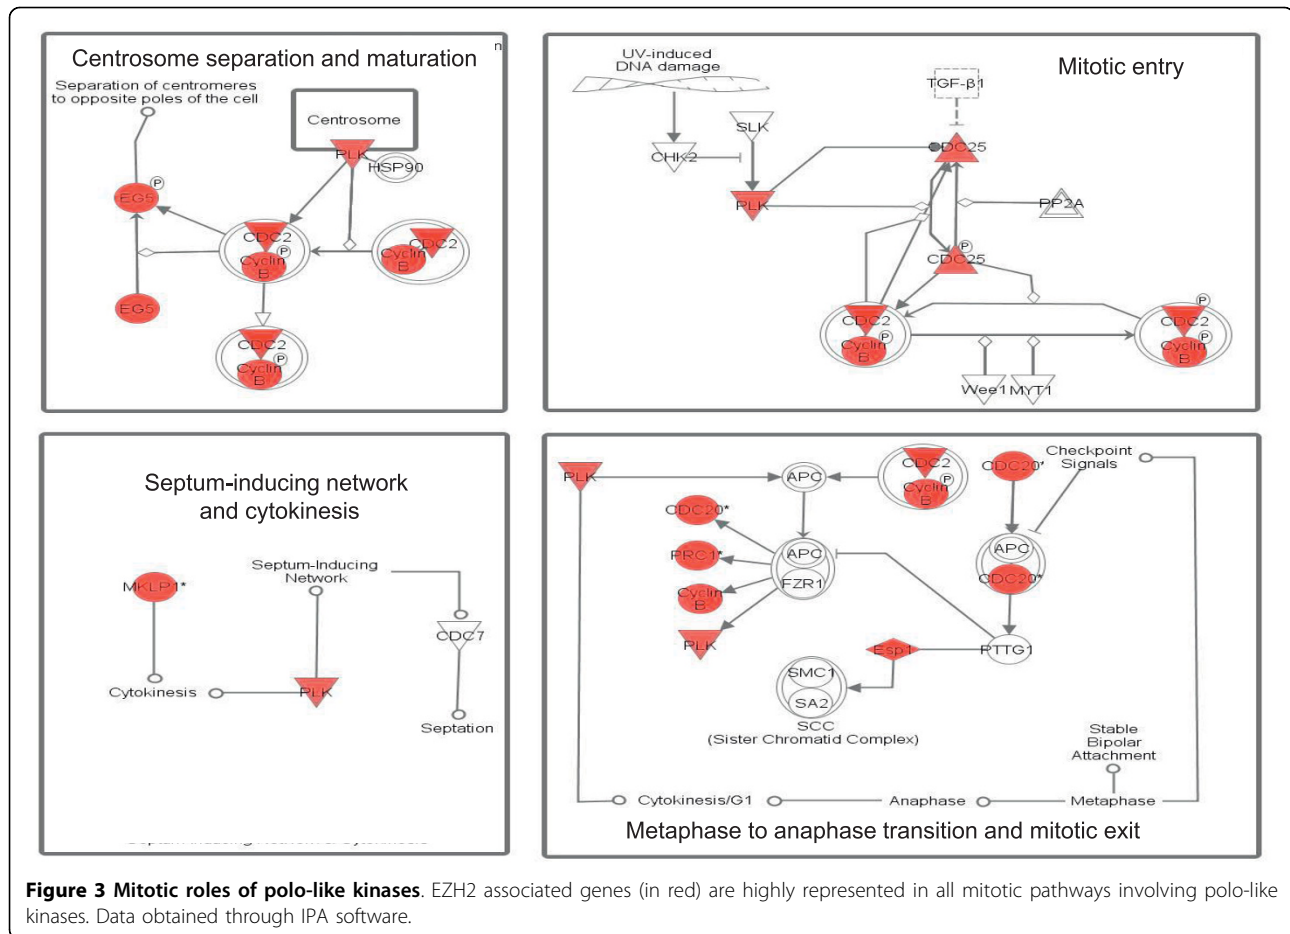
Centrosome separation and maturation

Separation of centromeres to opposite poles of the cell

Centrosome

PLK

HSP90

EG5

P

CDC2

P

Cyclin B

CDC2

Cyclin B

EG5

CDC2

P

Cyclin B

UV-induced DNA damage

TGF-β1

Mitotic entry

SLK

CDC25

CHK2

PLK

PP2A

P

CDC25

CDC2

P

Cyclin B

P

CDC2

P

Cyclin B

Wee1

MYT1

Septum-inducing network and cytokinesis

MKLP1*

Septum-Inducing Network

CDC7

Cytokinesis

PLK

Septation

PLK

APC

CDC2

P

Cyclin B

CDC20*

Checkpoint Signals

CDC20*

PRC1*

APC

FZR1

APC

CDC20*

Cyclin B

PLK

Esp1

PTTG1

SMC1

SA2

SCC (Sister Chromatid Complex)

Stable Bipolar Attachment

Cytokinesis/G1

Anaphase

Metaphase

Metaphase to anaphase transition and mitotic exit

**Figure 3 Mitotic roles of polo-like kinases**. EZH2 associated genes (in red) are highly represented in all mitotic pathways involving polo-like kinases. Data obtained through IPA software.